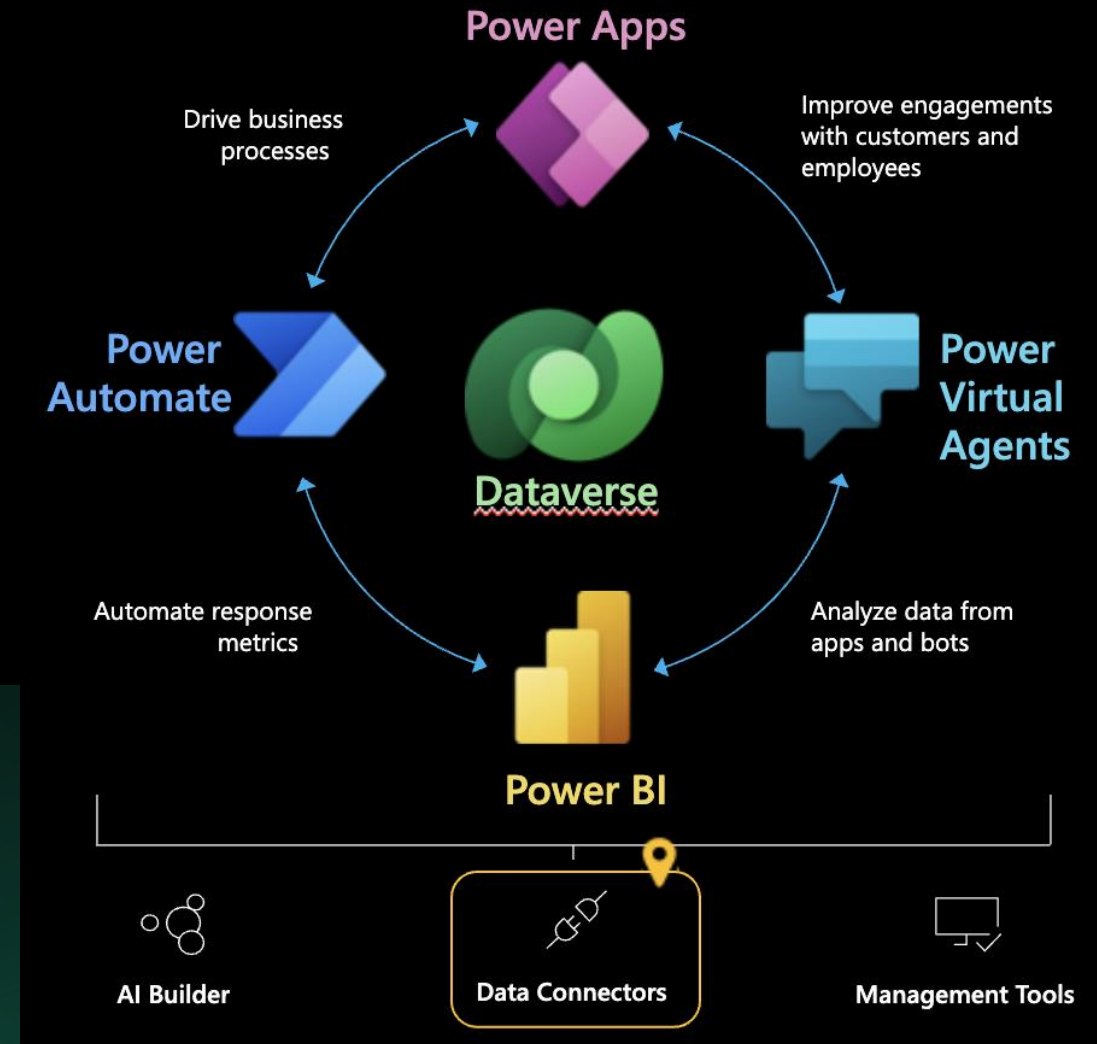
Power Apps

Drive business processes

Improve engagements with customers and employees

Power Automate

Dataverse

Power Virtual Agents

Automate response metrics

Analyze data from apps and bots

Power BI

AI Builder

Data Connectors

Management Tools